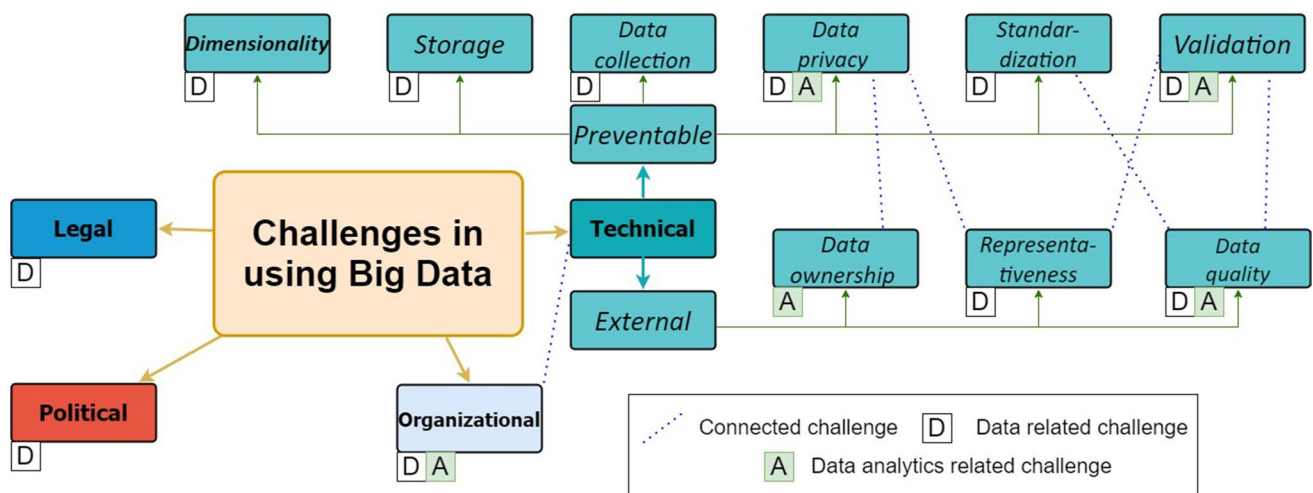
Dimensionality
D

Storage
D

Data collection
D

Data privacy
D A

Standardization
D

Validation
D A

Preventable

Legal
D

Challenges in using Big Data

Technical

Data ownership
A

Representativeness
D

Data quality
D A

External

Political
D

Organizational
D A

Connected challenge
D Data related challenge
A Data analytics related challenge